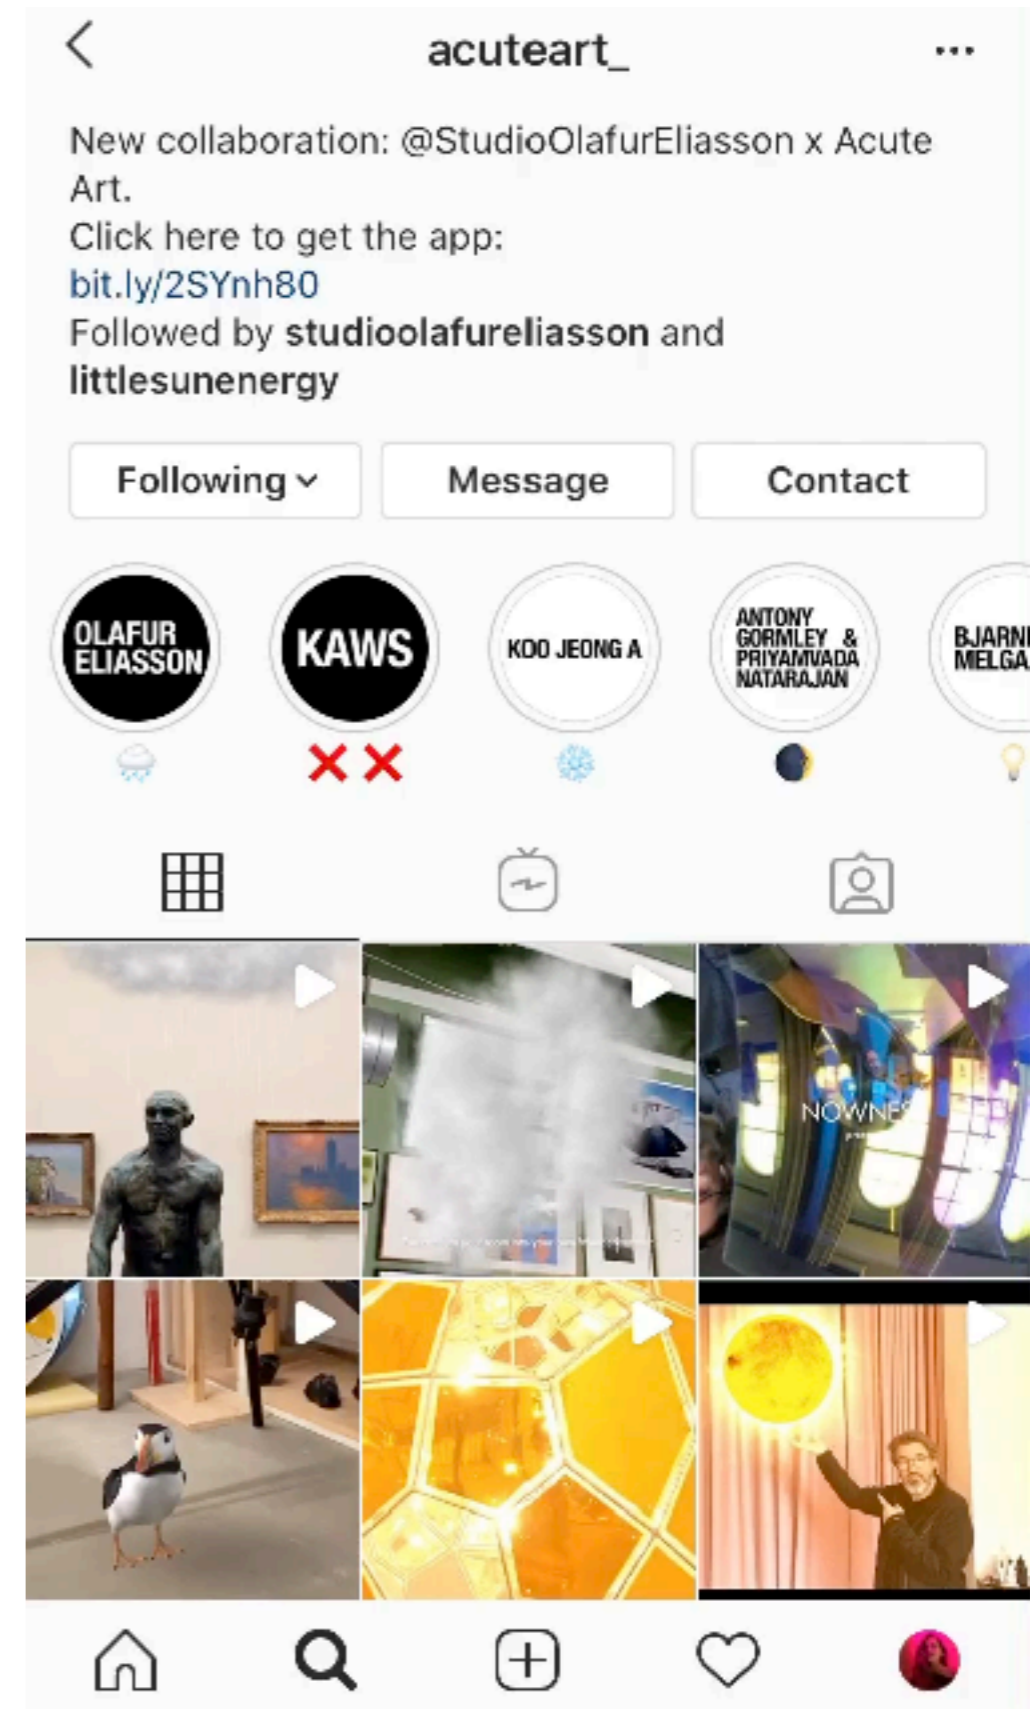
acuteart_

New collaboration: @StudioOlafurEliasson x Acute Art.
Click here to get the app:
bit.ly/2SYnh80
Followed by studioolafureliasson and littlesunenergy

Following

Message

Contact

OLAFUR ELIASSON

KAWS

KOO JEONG A

ANTONY GORMLEY & PRIYAMVADA NATARAJAN

BJARNI MELGA

NOWNES